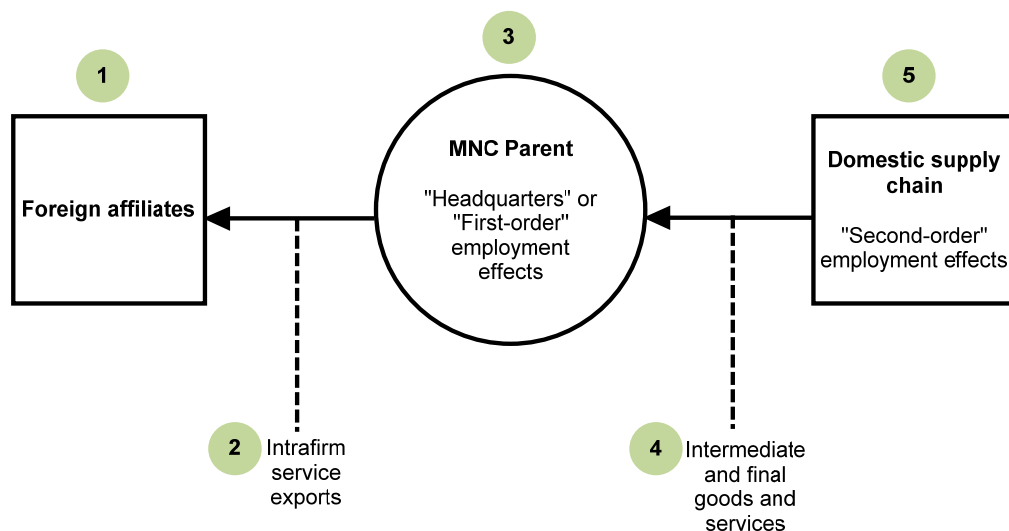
3

1

5

Foreign affiliates

MNC Parent

"Headquarters" or "First-order" employment effects

Domestic supply chain

"Second-order" employment effects

2 Intrafirm service exports

4 Intermediate and final goods and services